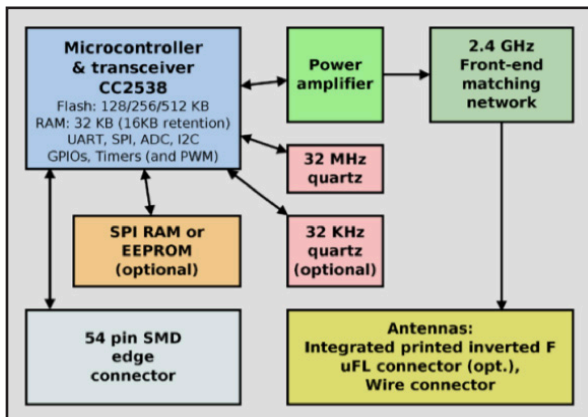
Microcontroller & transceiver CC2538
Flash: 128/256/512 KB
RAM: 32 KB (16KB retention)
UART, SPI, ADC, I2C
GPIOs, Timers (and PWM)

Power amplifier

2.4 GHz Front-end matching network

32 MHz quartz

SPI RAM or EEPROM (optional)

32 KHz quartz (optional)

54 pin SMD edge connector

Antennas:
Integrated printed inverted F
uFL connector (opt.),
Wire connector